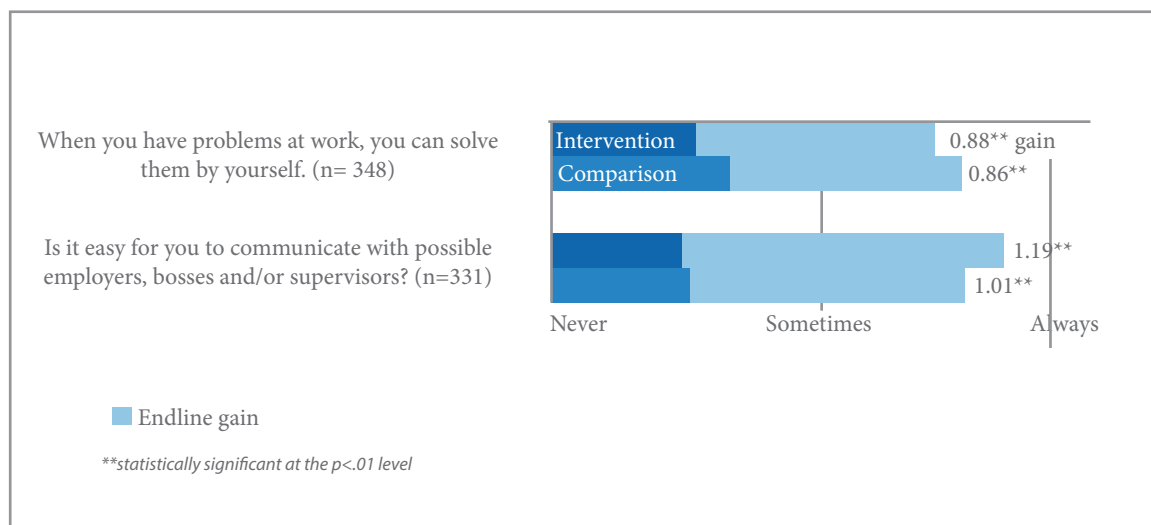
When you have problems at work, you can solve them by yourself. (n= 348)

Is it easy for you to communicate with possible employers, bosses and/or supervisors? (n=331)

Intervention

Comparison

0.88** gain

0.86**

1.19**

1.01**

Never

Sometimes

Always

Endline gain

**statistically significant at the p<.01 level